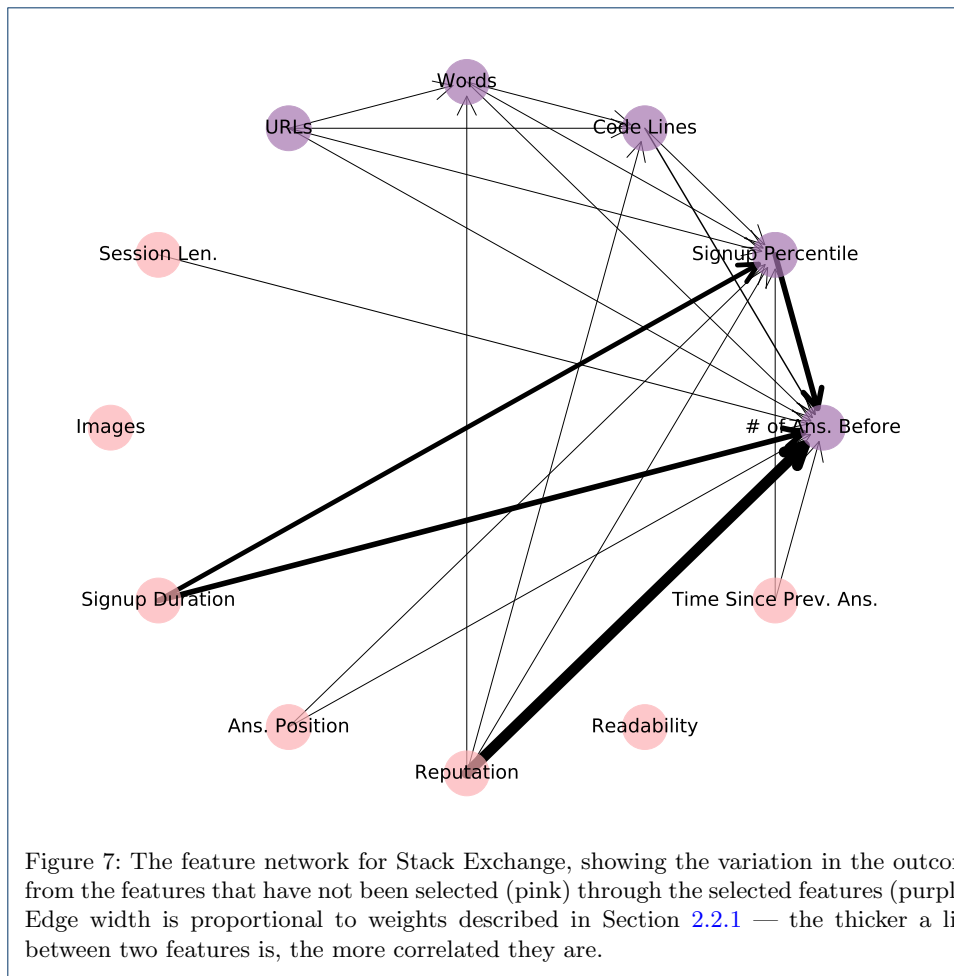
Words

URLs

Code Lines

Session Len.

Signup Percentile

Images

# of Ans. Before

Signup Duration

Time Since Prev. Ans.

Ans. Position

Readability

Reputation

Figure 7: The feature network for Stack Exchange, showing the variation in the outco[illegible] from the features that have not been selected (pink) through the selected features (purpl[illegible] Edge width is proportional to weights described in Section 2.2.1 — the thicker a li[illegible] between two features is, the more correlated they are.